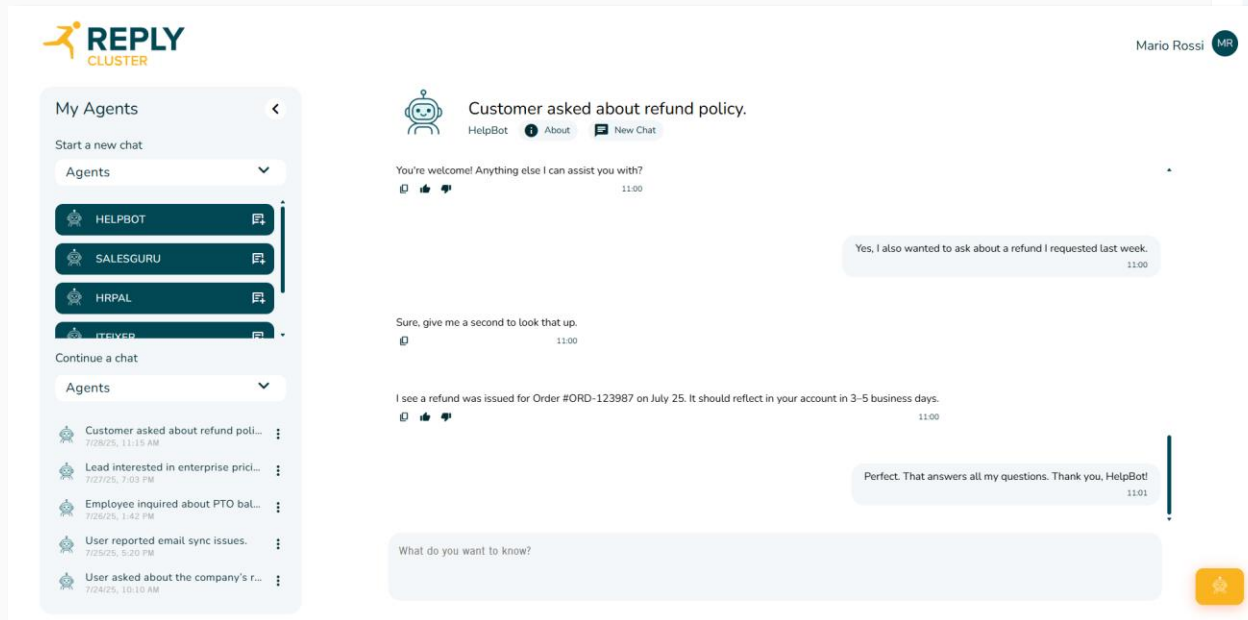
REPLY
CLUSTER

Mario Rossi MR

My Agents

Start a new chat

Agents

HELPBOT

SALESGURU

HRPAL

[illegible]

Continue a chat

Agents

Customer asked about refund poli...
7/28/25, 11:15 AM

Lead interested in enterprise prici...
7/27/25, 7:03 PM

Employee inquired about PTO bal...
7/26/25, 1:42 PM

User reported email sync issues.
7/25/25, 5:20 PM

User asked about the company's r...
7/24/25, 10:10 AM

Customer asked about refund policy.
HelpBot About New Chat

You're welcome! Anything else I can assist you with?
11:00

Yes, I also wanted to ask about a refund I requested last week.
11:00

Sure, give me a second to look that up.
11:00

I see a refund was issued for Order #ORD-123987 on July 25. It should reflect in your account in 3–5 business days.
11:00

Perfect. That answers all my questions. Thank you, HelpBot!
11:01

What do you want to know?